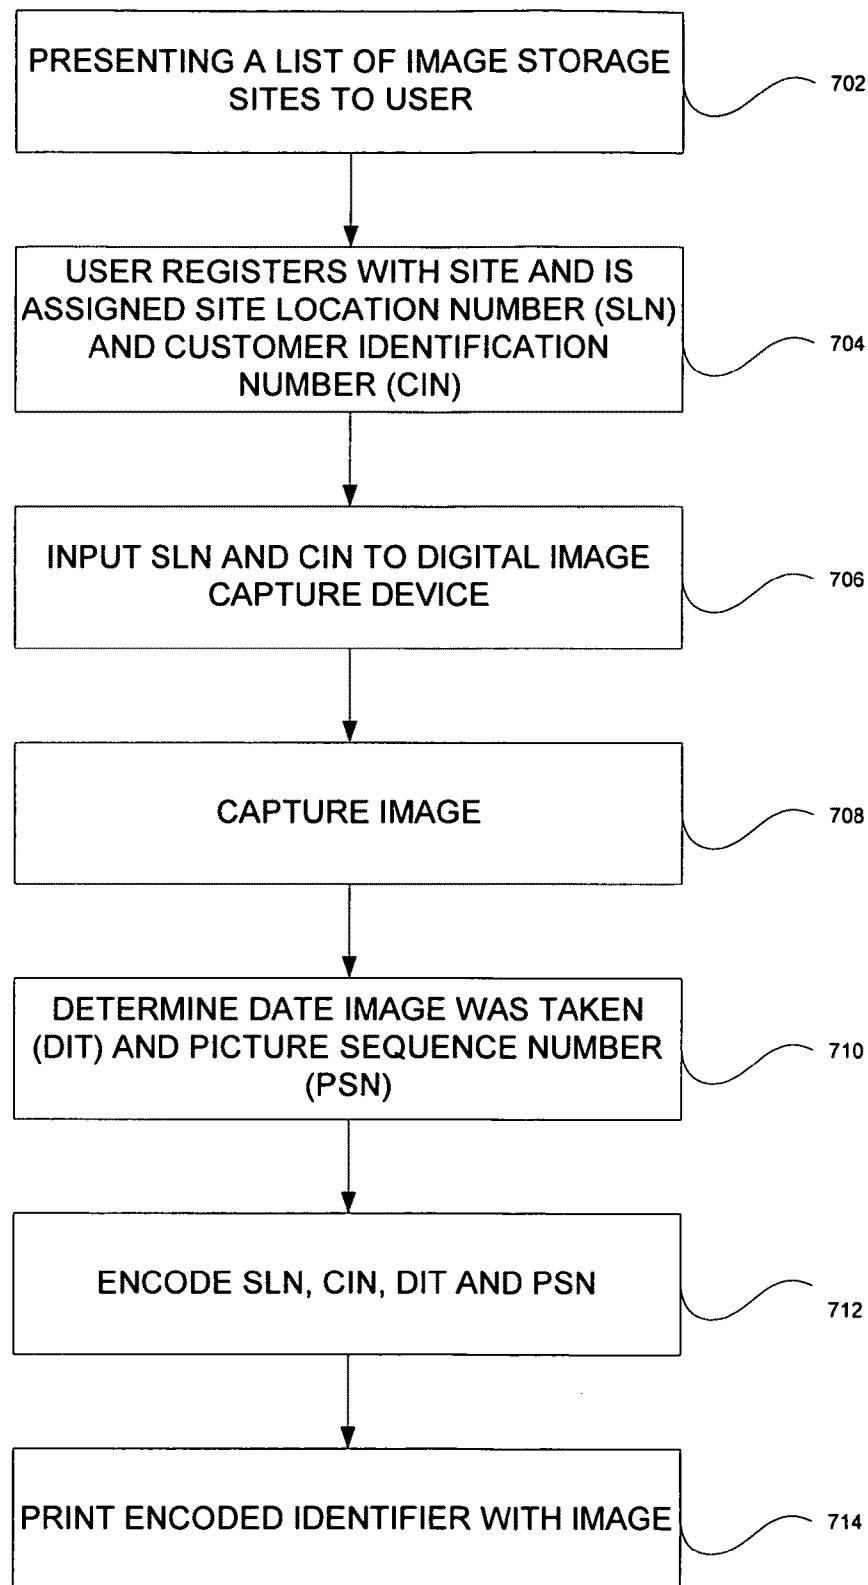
PRESENTING A LIST OF IMAGE STORAGE SITES TO USER

702

USER REGISTERS WITH SITE AND IS ASSIGNED SITE LOCATION NUMBER (SLN) AND CUSTOMER IDENTIFICATION NUMBER (CIN)

704

INPUT SLN AND CIN TO DIGITAL IMAGE CAPTURE DEVICE

706

CAPTURE IMAGE

708

DETERMINE DATE IMAGE WAS TAKEN (DIT) AND PICTURE SEQUENCE NUMBER (PSN)

710

ENCODE SLN, CIN, DIT AND PSN

712

PRINT ENCODED IDENTIFIER WITH IMAGE

714